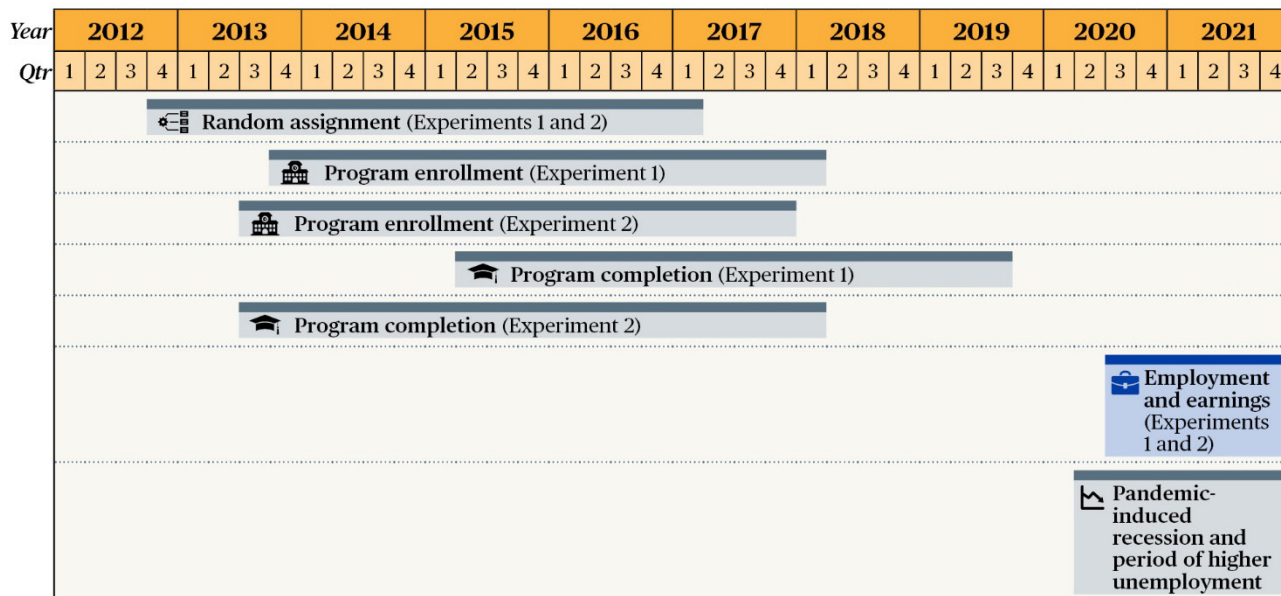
| Year | 2012 | | | | 2013 | | | | 2014 | | | | 2015 | | | | 2016 | | | | 2017 | | | | 2018 | | | | 2019 | | | | 2020 | | | | 2021 | | | |
|---|---|---|---|---|---|---|---|---|---|---|---|---|---|---|---|---|---|---|---|---|---|---|---|---|---|---|---|---|---|---|---|---|---|---|---|---|---|---|---|---|
| Qtr | 1 | 2 | 3 | 4 | 1 | 2 | 3 | 4 | 1 | 2 | 3 | 4 | 1 | 2 | 3 | 4 | 1 | 2 | 3 | 4 | 1 | 2 | 3 | 4 | 1 | 2 | 3 | 4 | 1 | 2 | 3 | 4 | 1 | 2 | 3 | 4 | 1 | 2 | 3 | 4 |

Random assignment (Experiments 1 and 2)

Program enrollment (Experiment 1)

Program enrollment (Experiment 2)

Program completion (Experiment 1)

Program completion (Experiment 2)

Employment and earnings (Experiments 1 and 2)

Pandemic-induced recession and period of higher unemployment